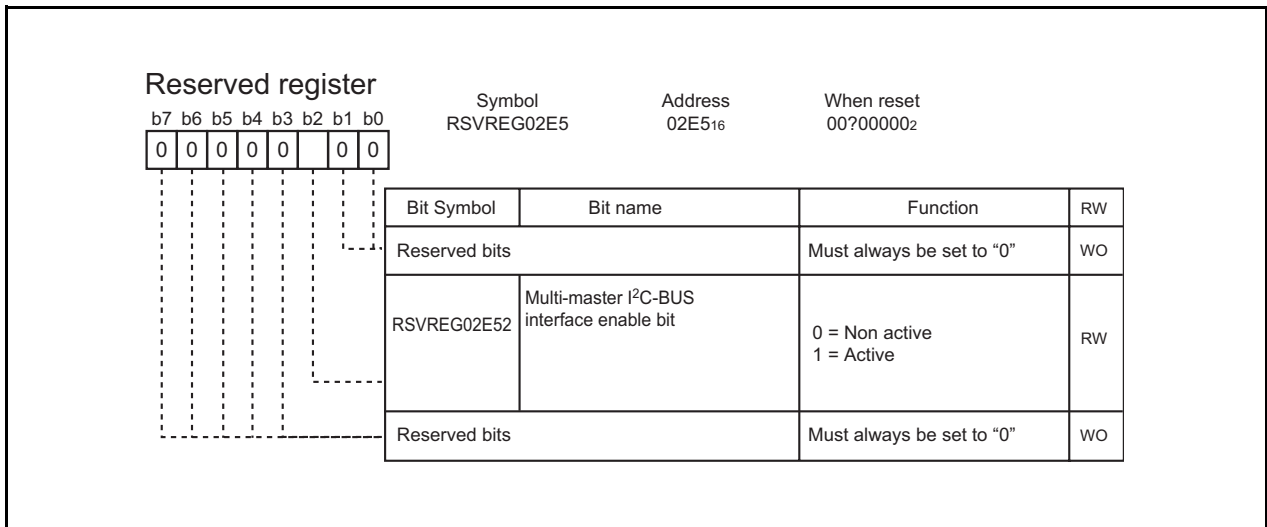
Reserved register

b7 b6 b5 b4 b3 b2 b1 b0

| 0 | 0 | 0 | 0 | 0 | | 0 | 0 |

Symbol
RSVREG02E5

Address
02E5$_{16}$

When reset
00?00000$_{2}$

| Bit Symbol | Bit name | Function | RW |
|---|---|---|---|
| Reserved bits | | Must always be set to “0” | WO |
| RSVREG02E52 | Multi-master I$^{2}$C-BUS interface enable bit | 0 = Non active<br>1 = Active | RW |
| Reserved bits | | Must always be set to “0” | WO |